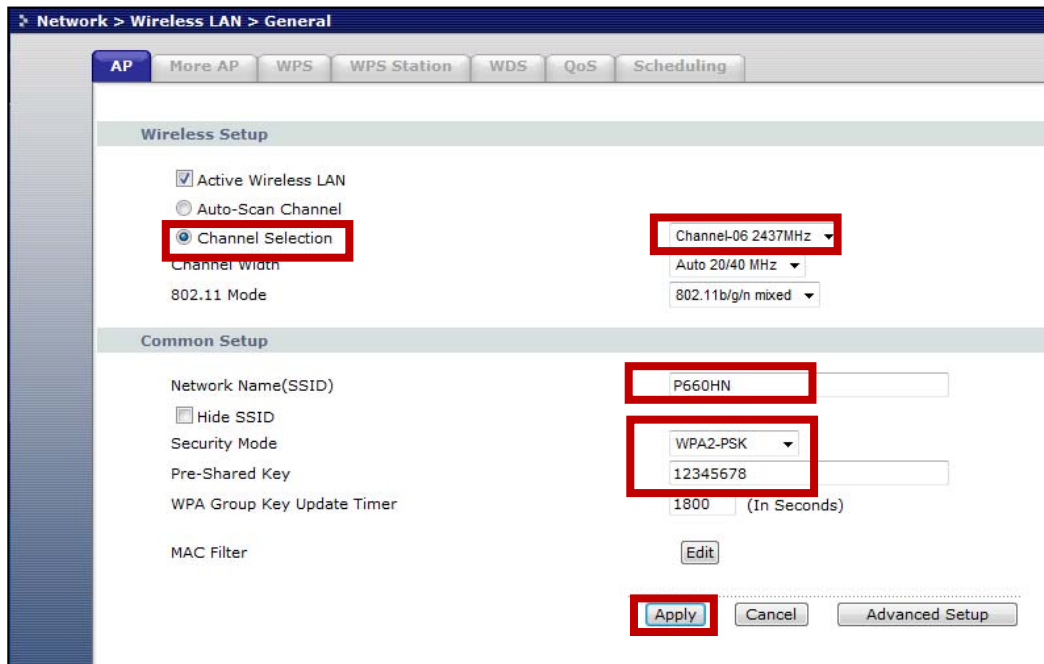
Network > Wireless LAN > General

AP | More AP | WPS | WPS Station | WDS | QoS | Scheduling

Wireless Setup

Active Wireless LAN
Auto-Scan Channel
Channel Selection — Channel-06 2437MHz
Channel Width — Auto 20/40 MHz
802.11 Mode — 802.11b/g/n mixed

Common Setup

Network Name(SSID) — P660HN
Hide SSID
Security Mode — WPA2-PSK
Pre-Shared Key — 12345678
WPA Group Key Update Timer — 1800 (In Seconds)

MAC Filter — Edit

Apply | Cancel | Advanced Setup